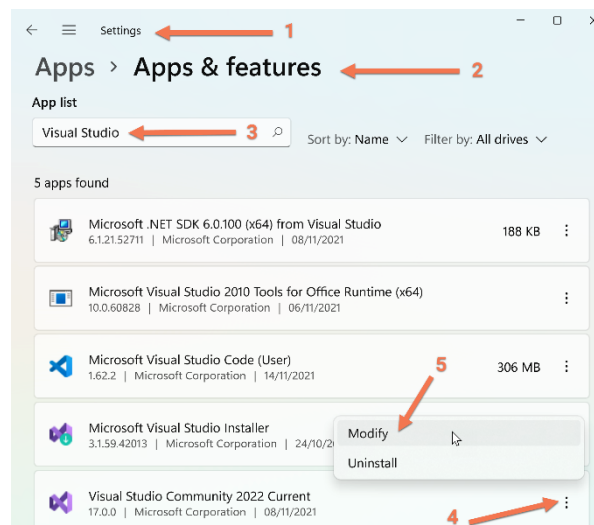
Settings 1

Apps › Apps & features 2

App list

Visual Studio 3

Sort by: Name ∨ Filter by: All drives ∨

5 apps found

Microsoft .NET SDK 6.0.100 (x64) from Visual Studio
6.1.21.52711 | Microsoft Corporation | 08/11/2021
188 KB

Microsoft Visual Studio 2010 Tools for Office Runtime (x64)
10.0.60828 | Microsoft Corporation | 06/11/2021

Microsoft Visual Studio Code (User)
1.62.2 | Microsoft Corporation | 14/11/2021
306 MB

5

Microsoft Visual Studio Installer
3.1.59.42013 | Microsoft Corporation | 24/10/2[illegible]

Modify

Uninstall

Visual Studio Community 2022 Current
17.0.0 | Microsoft Corporation | 08/11/2021

4